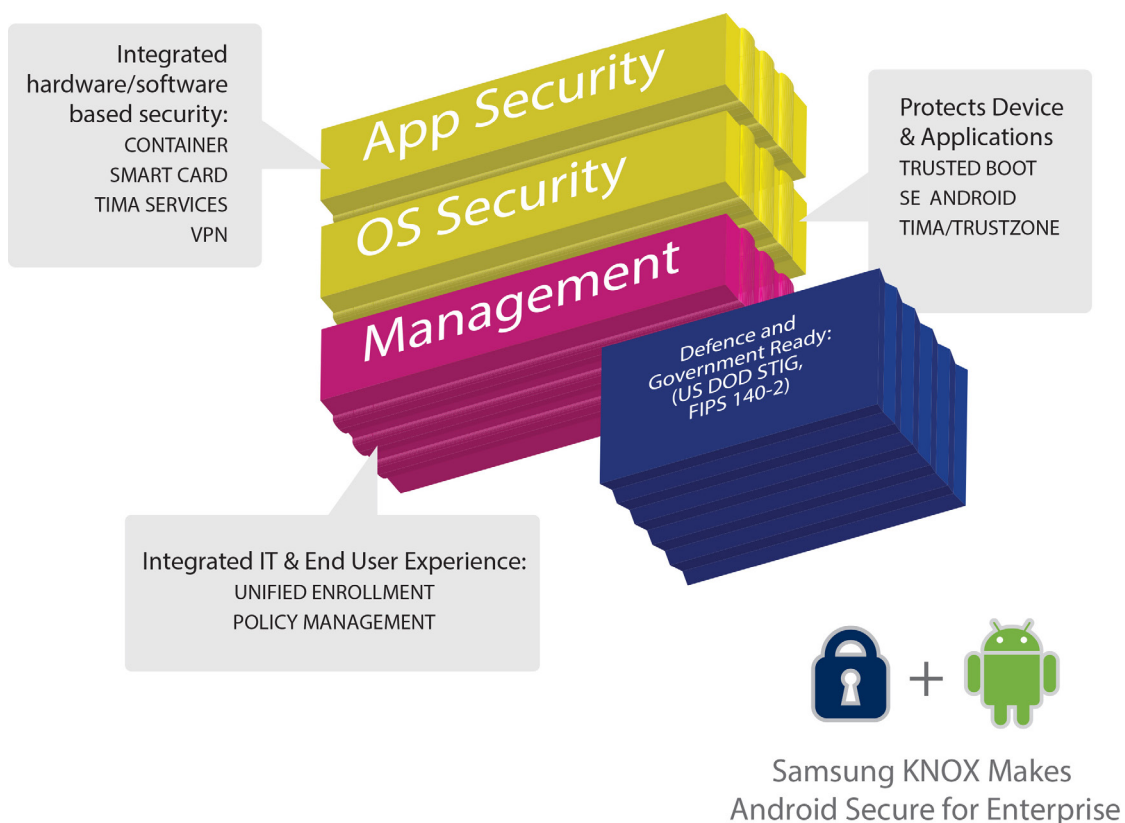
Integrated hardware/software based security:
CONTAINER
SMART CARD
TIMA SERVICES
VPN

App Security

OS Security

Management

Protects Device & Applications
TRUSTED BOOT
SE ANDROID
TIMA/TRUSTZONE

Defence and Government Ready: (US DOD STIG, FIPS 140-2)

Integrated IT & End User Experience:
UNIFIED ENROLLMENT
POLICY MANAGEMENT

+

Samsung KNOX Makes Android Secure for Enterprise